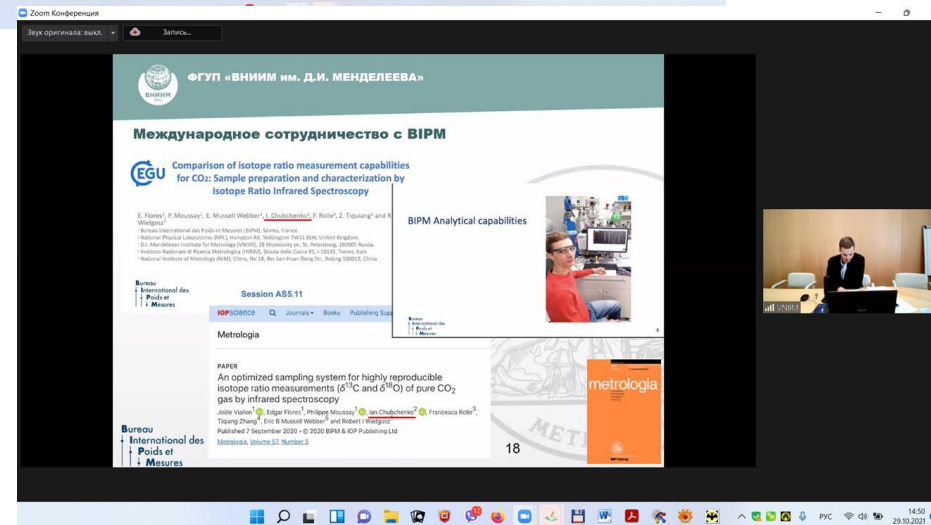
Zoom Конференция

Звук оригинала: выкл.

Запись...

ВНИИМ

ФГУП «ВНИИМ им. Д.И. МЕНДЕЛЕЕВА»

Международное сотрудничество с BIPM

EGU

Comparison of isotope ratio measurement capabilities for CO2: Sample preparation and characterization by Isotope Ratio Infrared Spectroscopy

E. Flores¹, P. Moussay¹, E. Mussell Webber¹, I. Chubchenko³, F. Rolle⁴, Z. Tiqiuang⁵ and R. Wielgosz¹

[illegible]

Bureau International des Poids et Mesures

Session AS5.11

BIPM Analytical capabilities

IOPscience Journals Books Publishing Sup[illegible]

Metrologia

PAPER

An optimized sampling system for highly reproducible isotope ratio measurements ($\delta^{13}C$ and $\delta^{18}O$) of pure $CO_2$ gas by infrared spectroscopy

Joële Viallon¹, Edgar Flores¹, Philippe Moussay¹, Ian Chubchenko², Francesca Rolle³, Tiqiang Zhang⁴, Eric B Mussell Webber¹ and Robert I Wielgosz¹

Published 7 September 2020 • © 2020 BIPM & IOP Publishing Ltd

Metrologia, Volume 57, Number 5

metrologia

Bureau International des Poids et Mesures

18

VNIIM

РУС

14:50
29.10.2021